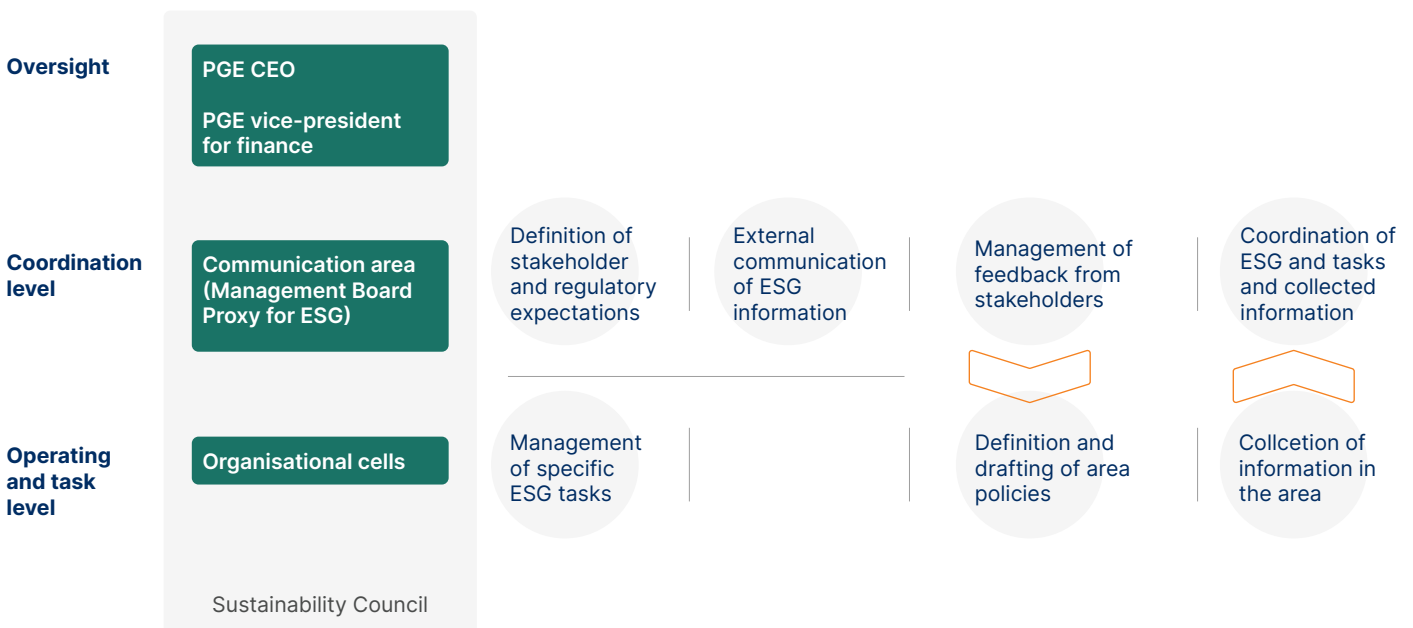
Oversight

PGE CEO

PGE vice-president for finance

Coordination level

Communication area (Management Board Proxy for ESG)

Definition of stakeholder and regulatory expectations

External communication of ESG information

Management of feedback from stakeholders

Coordination of ESG and tasks and collected information

Operating and task level

Organisational cells

Management of specific ESG tasks

Definition and drafting of area policies

Collcetion of information in the area

Sustainability Council